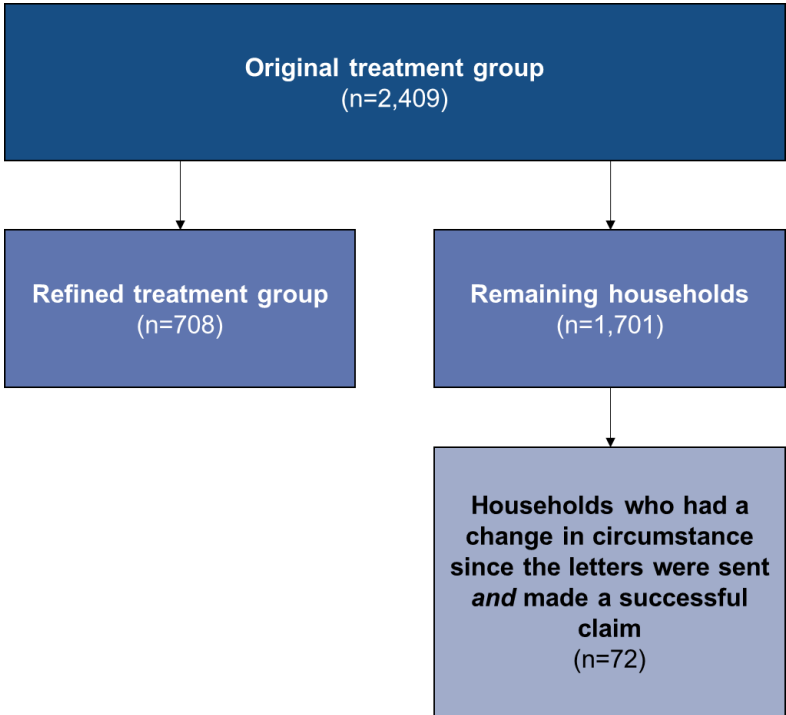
Original treatment group
(n=2,409)

Refined treatment group
(n=708)

Remaining households
(n=1,701)

Households who had a change in circumstance since the letters were sent *and* made a successful claim
(n=72)